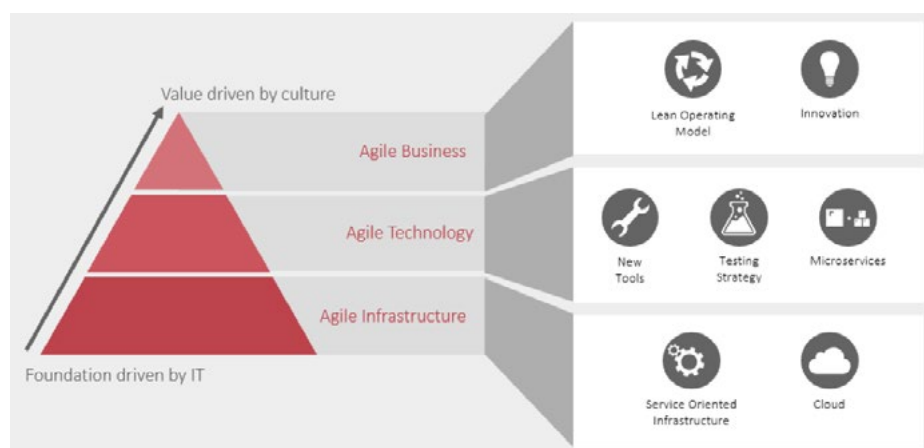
Value driven by culture

Agile Business

Agile Technology

Agile Infrastructure

Foundation driven by IT

Lean Operating Model

Innovation

New Tools

Testing Strategy

Microservices

Service Oriented Infrastructure

Cloud